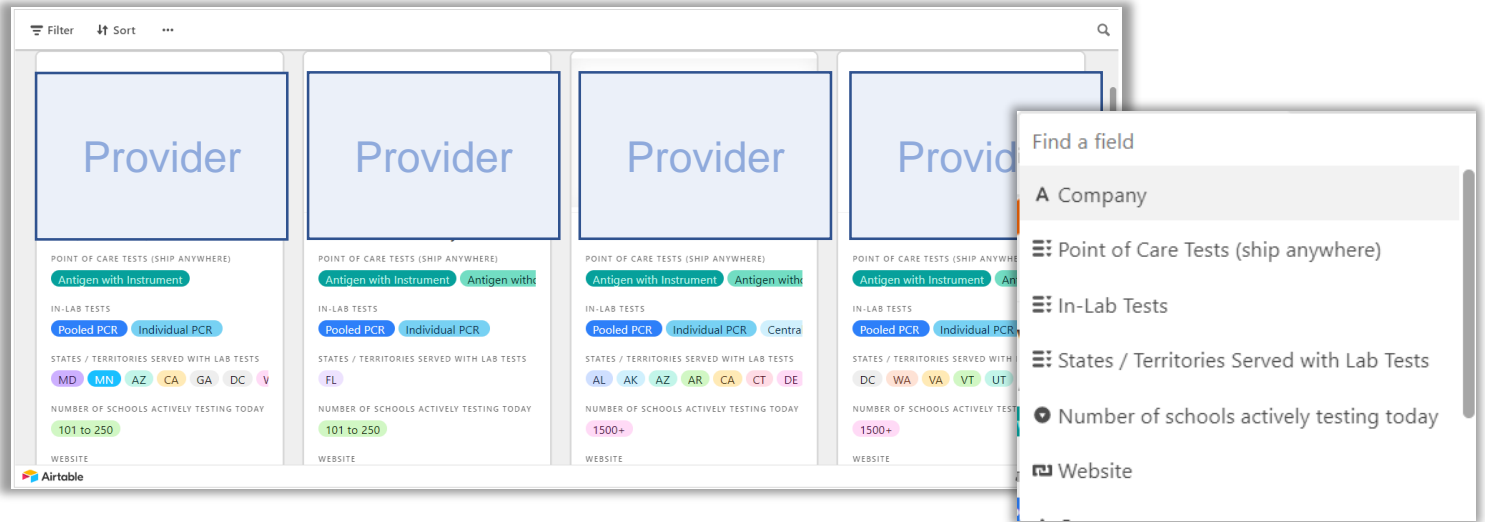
Filter Sort ···

Provider

POINT OF CARE TESTS (SHIP ANYWHERE)
Antigen with Instrument

IN-LAB TESTS
Pooled PCR Individual PCR

STATES / TERRITORIES SERVED WITH LAB TESTS
MD MN AZ CA GA DC W

NUMBER OF SCHOOLS ACTIVELY TESTING TODAY
101 to 250

WEBSITE

Provider

POINT OF CARE TESTS (SHIP ANYWHERE)
Antigen with Instrument Antigen witho

IN-LAB TESTS
Pooled PCR Individual PCR

STATES / TERRITORIES SERVED WITH LAB TESTS
FL

NUMBER OF SCHOOLS ACTIVELY TESTING TODAY
101 to 250

WEBSITE

Provider

POINT OF CARE TESTS (SHIP ANYWHERE)
Antigen with Instrument Antigen witho

IN-LAB TESTS
Pooled PCR Individual PCR Centra

STATES / TERRITORIES SERVED WITH LAB TESTS
AL AK AZ AR CA CT DE

NUMBER OF SCHOOLS ACTIVELY TESTING TODAY
1500+

WEBSITE

Provi

POINT OF CARE TESTS (SHIP ANYWHERE)
Antigen with Instrument An

IN-LAB TESTS
Pooled PCR Individual PCR

STATES / TERRITORIES SERVED WITH LAB TESTS
DC WA VA VT UT

NUMBER OF SCHOOLS ACTIVELY TESTING TODAY
1500+

WEBSITE

Airtable

Find a field
Company
Point of Care Tests (ship anywhere)
In-Lab Tests
States / Territories Served with Lab Tests
Number of schools actively testing today
Website